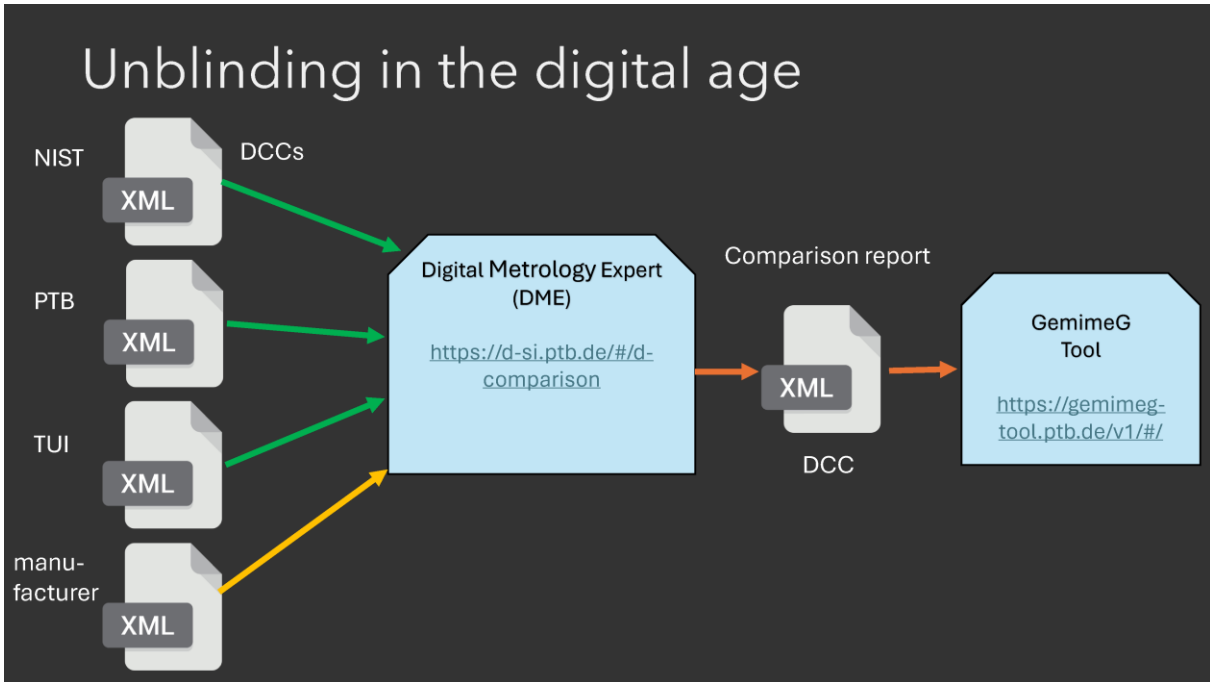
Unblinding in the digital age

NIST
XML
DCCs

PTB
XML

TUI
XML

manu-
facturer
XML

Digital Metrology Expert (DME)

https://d-si.ptb.de/#/d-comparison

Comparison report

XML

DCC

GemimeG Tool

https://gemimeg-tool.ptb.de/v1/#/